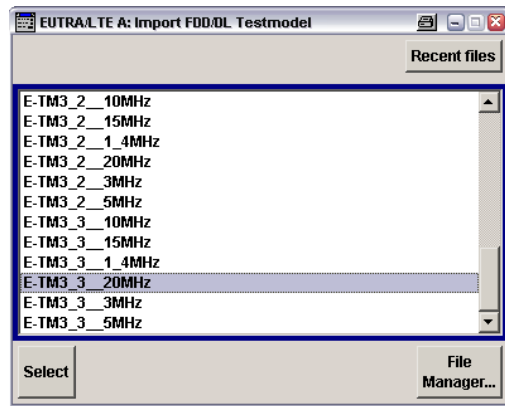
EUTRA/LTE A: Import FDD/DL Testmodel

Recent files

E-TM3_2__10MHz
E-TM3_2__15MHz
E-TM3_2__1_4MHz
E-TM3_2__20MHz
E-TM3_2__3MHz
E-TM3_2__5MHz
E-TM3_3__10MHz
E-TM3_3__15MHz
E-TM3_3__1_4MHz
E-TM3_3__20MHz
E-TM3_3__3MHz
E-TM3_3__5MHz

Select

File Manager...